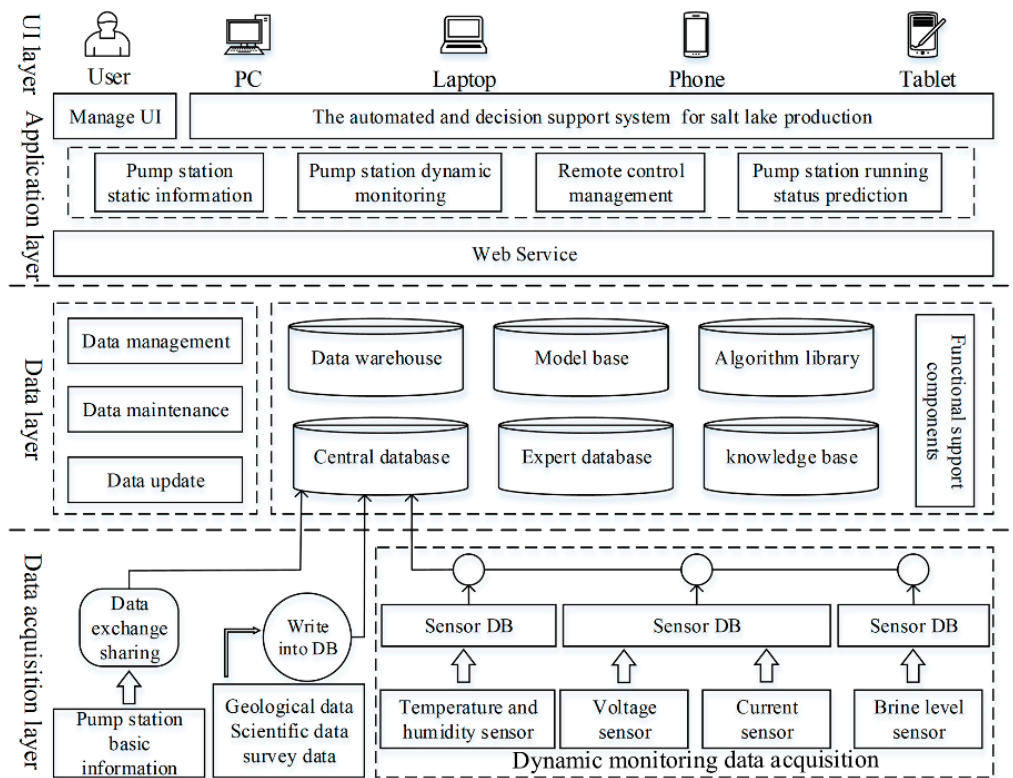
UI layer

User

PC

Laptop

Phone

Tablet

Application layer

Manage UI

The automated and decision support system for salt lake production

Pump station static information

Pump station dynamic monitoring

Remote control management

Pump station running status prediction

Web Service

Data layer

Data management

Data maintenance

Data update

Data warehouse

Model base

Algorithm library

Central database

Expert database

knowledge base

Functional support components

Data acquisition layer

Data exchange sharing

Write into DB

Pump station basic information

Geological data Scientific data survey data

Sensor DB

Sensor DB

Sensor DB

Temperature and humidity sensor

Voltage sensor

Current sensor

Brine level sensor

Dynamic monitoring data acquisition